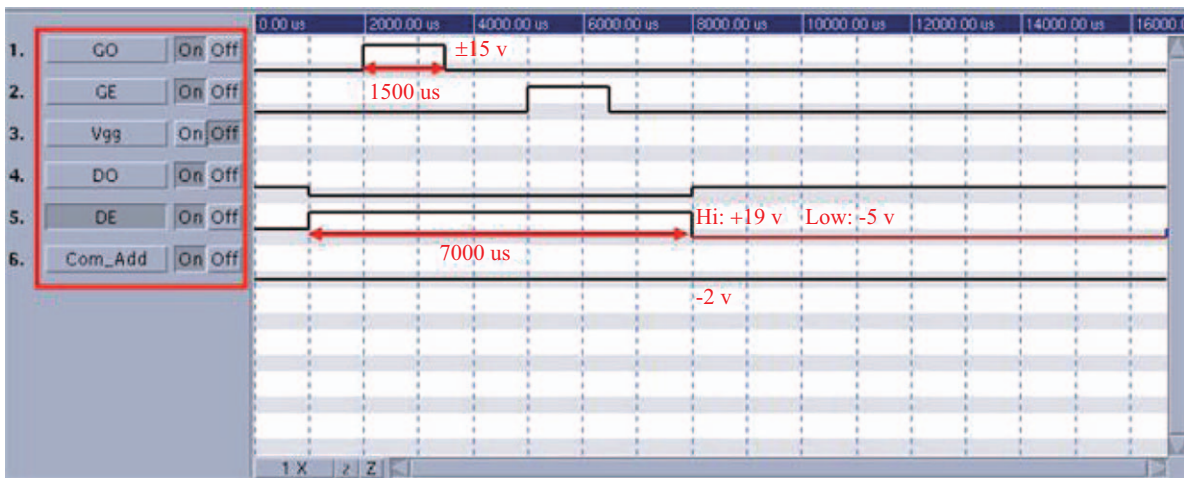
0.00 us | 2000.00 us | 4000.00 us | 6000.00 us | 8000.00 us | 10000.00 us | 12000.00 us | 14000.00 us | 16000.

1. GO On Off
2. GE On Off
3. Vgg On Off
4. DO On Off
5. DE On Off
6. Com_Add On Off

±15 v
1500 us
Hi: +19 v Low: -5 v
7000 us
-2 v

1 X z Z